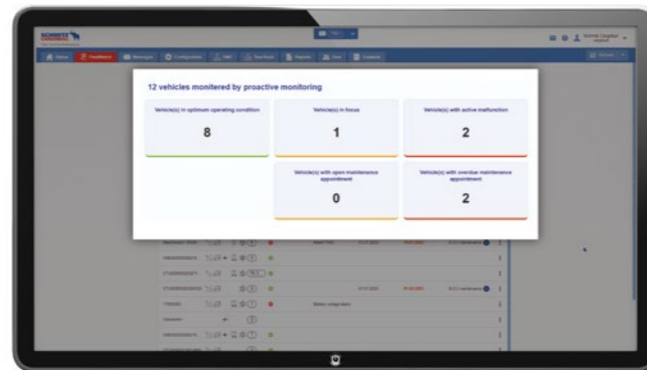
12 vehicles monitered by proactive monitoring

Vehicle(s) in optimum operating condition

8

Vehicle(s) in focus

1

Vehicle(s) with active malfunction

2

Vehicle(s) with open maintenance appointment

0

Vehicle(s) with overdue maintenance appointment

2

SCHMITZ CARGOBULL

Home

Dashboard

Messages

Configuration

Reports

Battery voltage alarm